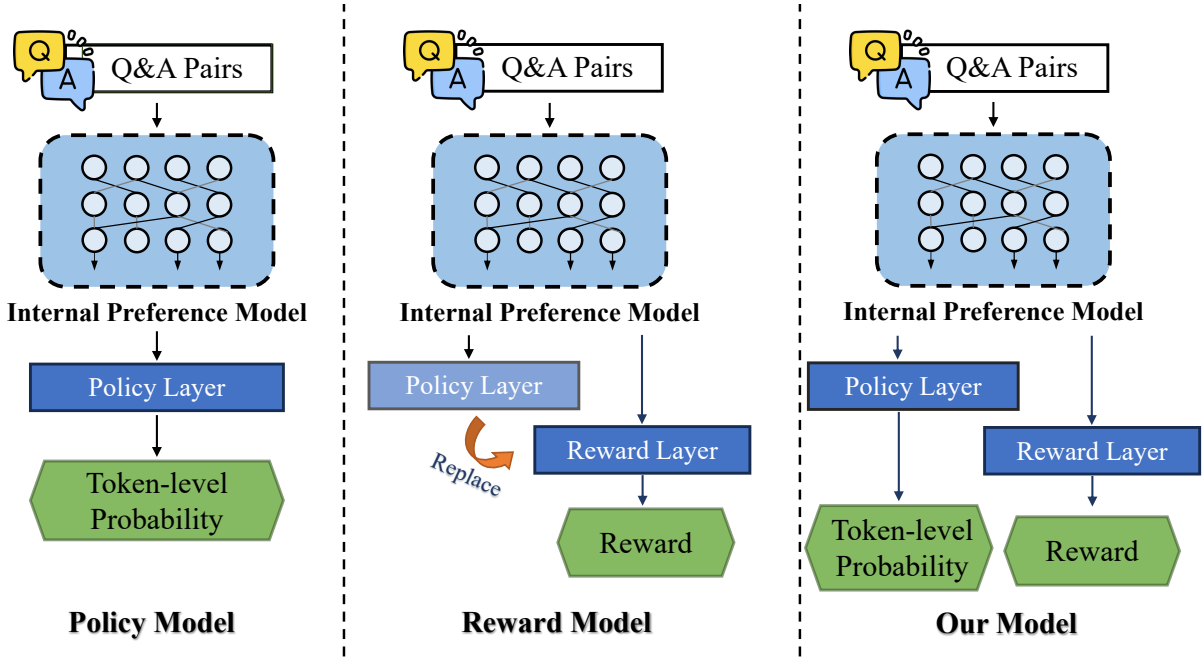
Q
A
Q&A Pairs

Internal Preference Model

Policy Layer

Token-level Probability

Policy Model

Q
A
Q&A Pairs

Internal Preference Model

Policy Layer

Replace

Reward Layer

Reward

Reward Model

Q
A
Q&A Pairs

Internal Preference Model

Policy Layer

Reward Layer

Token-level Probability

Reward

Our Model